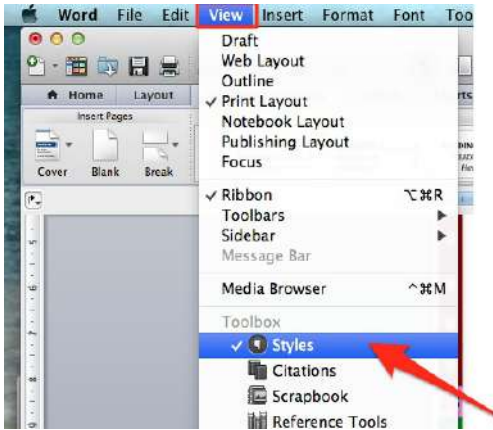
Word File Edit View Insert Format Font Too

Home Layout

Insert Pages

Cover Blank Break

Draft
Web Layout
Outline
✓ Print Layout
Notebook Layout
Publishing Layout
Focus

✓ Ribbon ⌥⌘R
Toolbars
Sidebar
Message Bar

Media Browser ^⌘M

Toolbox
✓ Styles
Citations
Scrapbook
Reference Tools